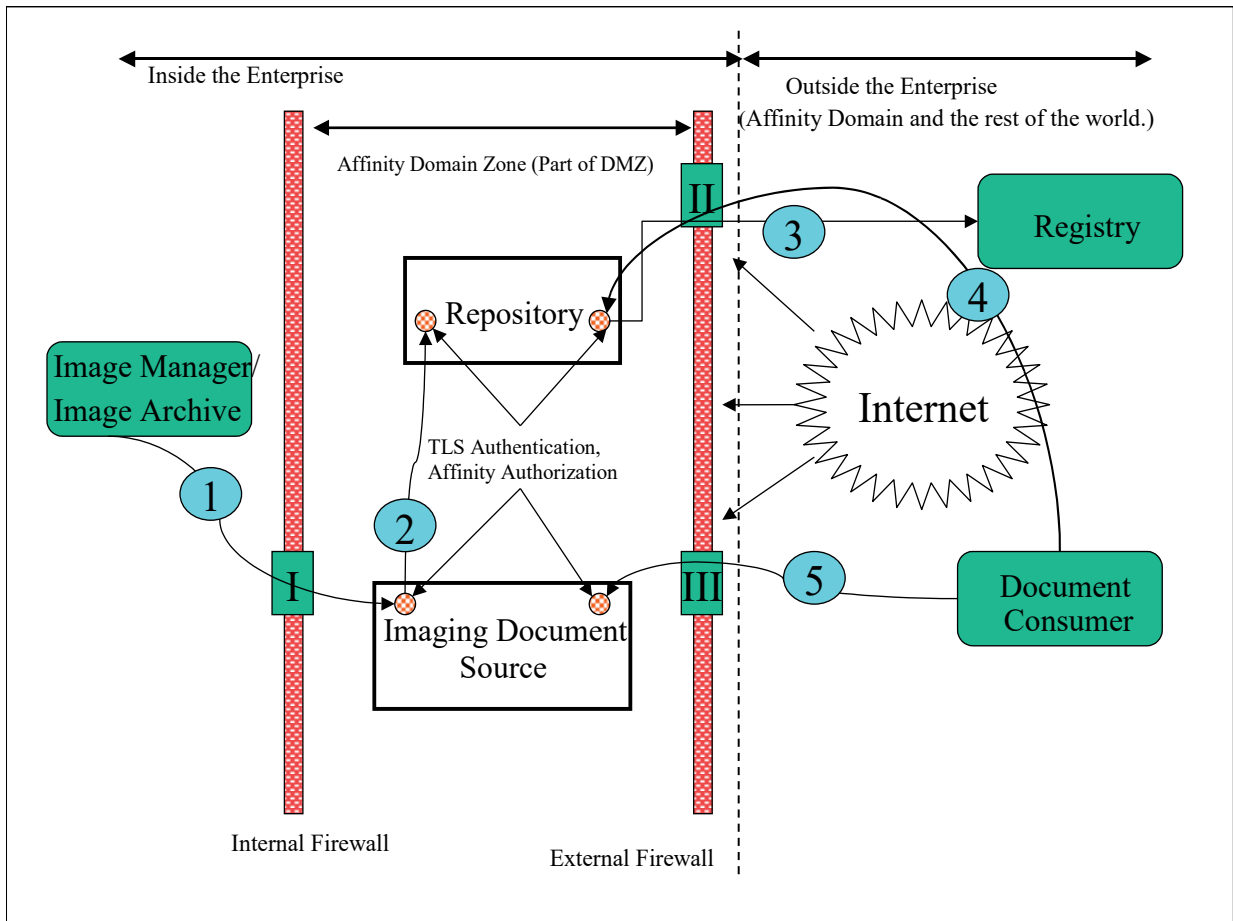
Inside the Enterprise

Outside the Enterprise
(Affinity Domain and the rest of the world.)

Affinity Domain Zone (Part of DMZ)

II

3

Registry

Repository

4

Image Manager/
Image Archive

Internet

TLS Authentication,
Affinity Authorization

1

2

I

III

5

Document
Consumer

Imaging Document
Source

Internal Firewall

External Firewall